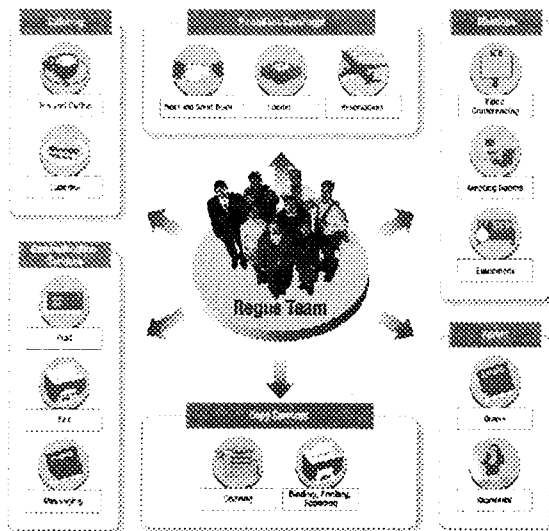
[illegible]

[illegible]

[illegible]

Tea and Coffee

Lunches

Room and Seat Booking

Lounge

Reservations

Video Conferencing

Meeting Rooms

Equipment

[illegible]

Post

Fax

Messenging

Regus Team

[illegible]

Copying

Binding, Printing, Scanning

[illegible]

Stationery